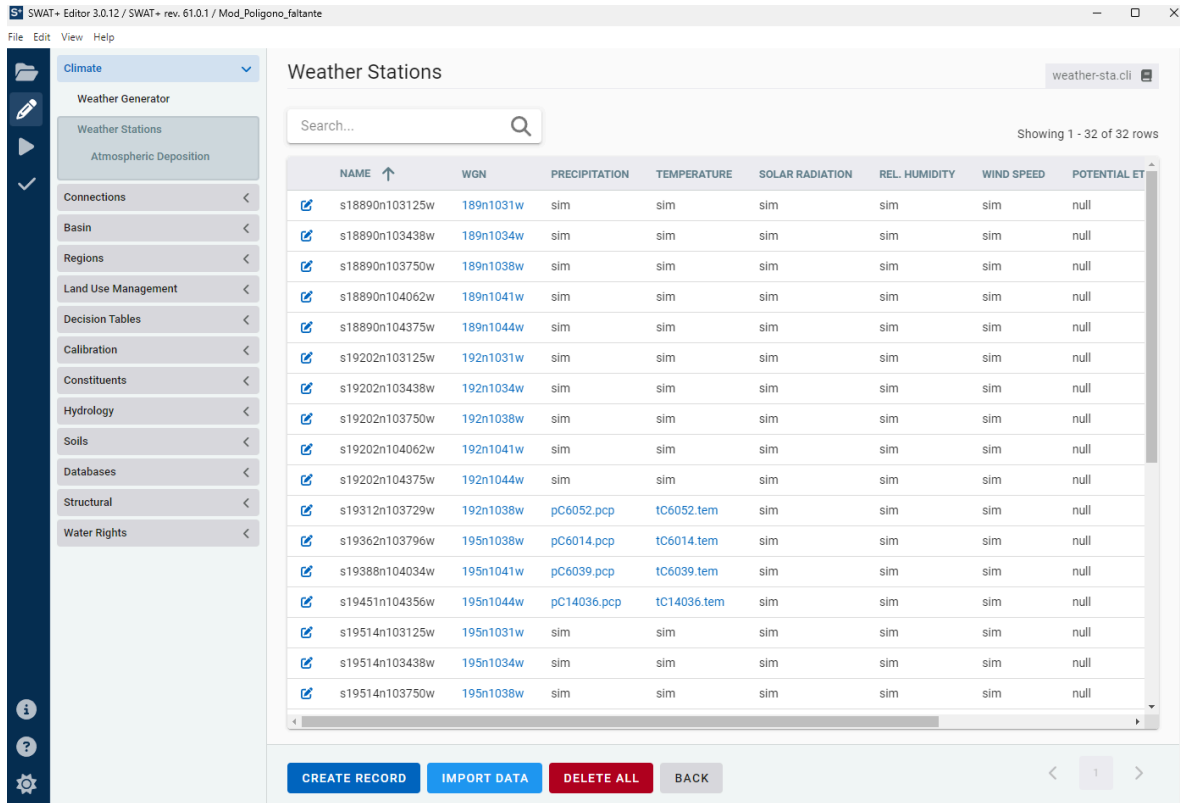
S+ SWAT+ Editor 3.0.12 / SWAT+ rev. 61.0.1 / Mod_Poligono_faltante

File Edit View Help

Climate
Weather Generator
Weather Stations
Atmospheric Deposition
Connections
Basin
Regions
Land Use Management
Decision Tables
Calibration
Constituents
Hydrology
Soils
Databases
Structural
Water Rights

Weather Stations

weather-sta.cli

Search...

Showing 1 - 32 of 32 rows

| NAME | WGN | PRECIPITATION | TEMPERATURE | SOLAR RADIATION | REL. HUMIDITY | WIND SPEED | POTENTIAL ET |
|---|---|---|---|---|---|---|---|
| s18890n103125w | 189n1031w | sim | sim | sim | sim | sim | null |
| s18890n103438w | 189n1034w | sim | sim | sim | sim | sim | null |
| s18890n103750w | 189n1038w | sim | sim | sim | sim | sim | null |
| s18890n104062w | 189n1041w | sim | sim | sim | sim | sim | null |
| s18890n104375w | 189n1044w | sim | sim | sim | sim | sim | null |
| s19202n103125w | 192n1031w | sim | sim | sim | sim | sim | null |
| s19202n103438w | 192n1034w | sim | sim | sim | sim | sim | null |
| s19202n103750w | 192n1038w | sim | sim | sim | sim | sim | null |
| s19202n104062w | 192n1041w | sim | sim | sim | sim | sim | null |
| s19202n104375w | 192n1044w | sim | sim | sim | sim | sim | null |
| s19312n103729w | 192n1038w | pC6052.pcp | tC6052.tem | sim | sim | sim | null |
| s19362n103796w | 195n1038w | pC6014.pcp | tC6014.tem | sim | sim | sim | null |
| s19388n104034w | 195n1041w | pC6039.pcp | tC6039.tem | sim | sim | sim | null |
| s19451n104356w | 195n1044w | pC14036.pcp | tC14036.tem | sim | sim | sim | null |
| s19514n103125w | 195n1031w | sim | sim | sim | sim | sim | null |
| s19514n103438w | 195n1034w | sim | sim | sim | sim | sim | null |
| s19514n103750w | 195n1038w | sim | sim | sim | sim | sim | null |

CREATE RECORD
IMPORT DATA
DELETE ALL
BACK

1